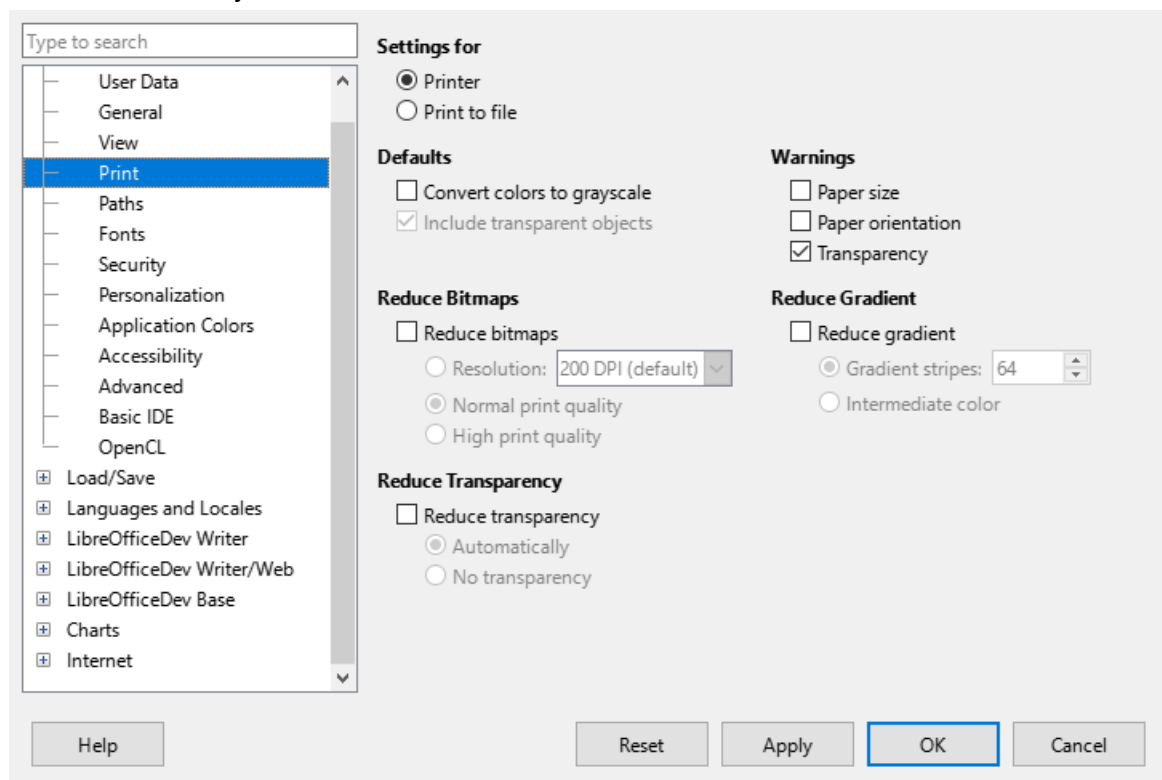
Type to search

User Data
General
View
Print
Paths
Fonts
Security
Personalization
Application Colors
Accessibility
Advanced
Basic IDE
OpenCL
Load/Save
Languages and Locales
LibreOfficeDev Writer
LibreOfficeDev Writer/Web
LibreOfficeDev Base
Charts
Internet

Settings for
Printer
Print to file

Defaults
Convert colors to grayscale
Include transparent objects

Warnings
Paper size
Paper orientation
Transparency

Reduce Bitmaps
Reduce bitmaps
Resolution: 200 DPI (default)
Normal print quality
High print quality

Reduce Gradient
Reduce gradient
Gradient stripes: 64
Intermediate color

Reduce Transparency
Reduce transparency
Automatically
No transparency

Help
Reset
Apply
OK
Cancel